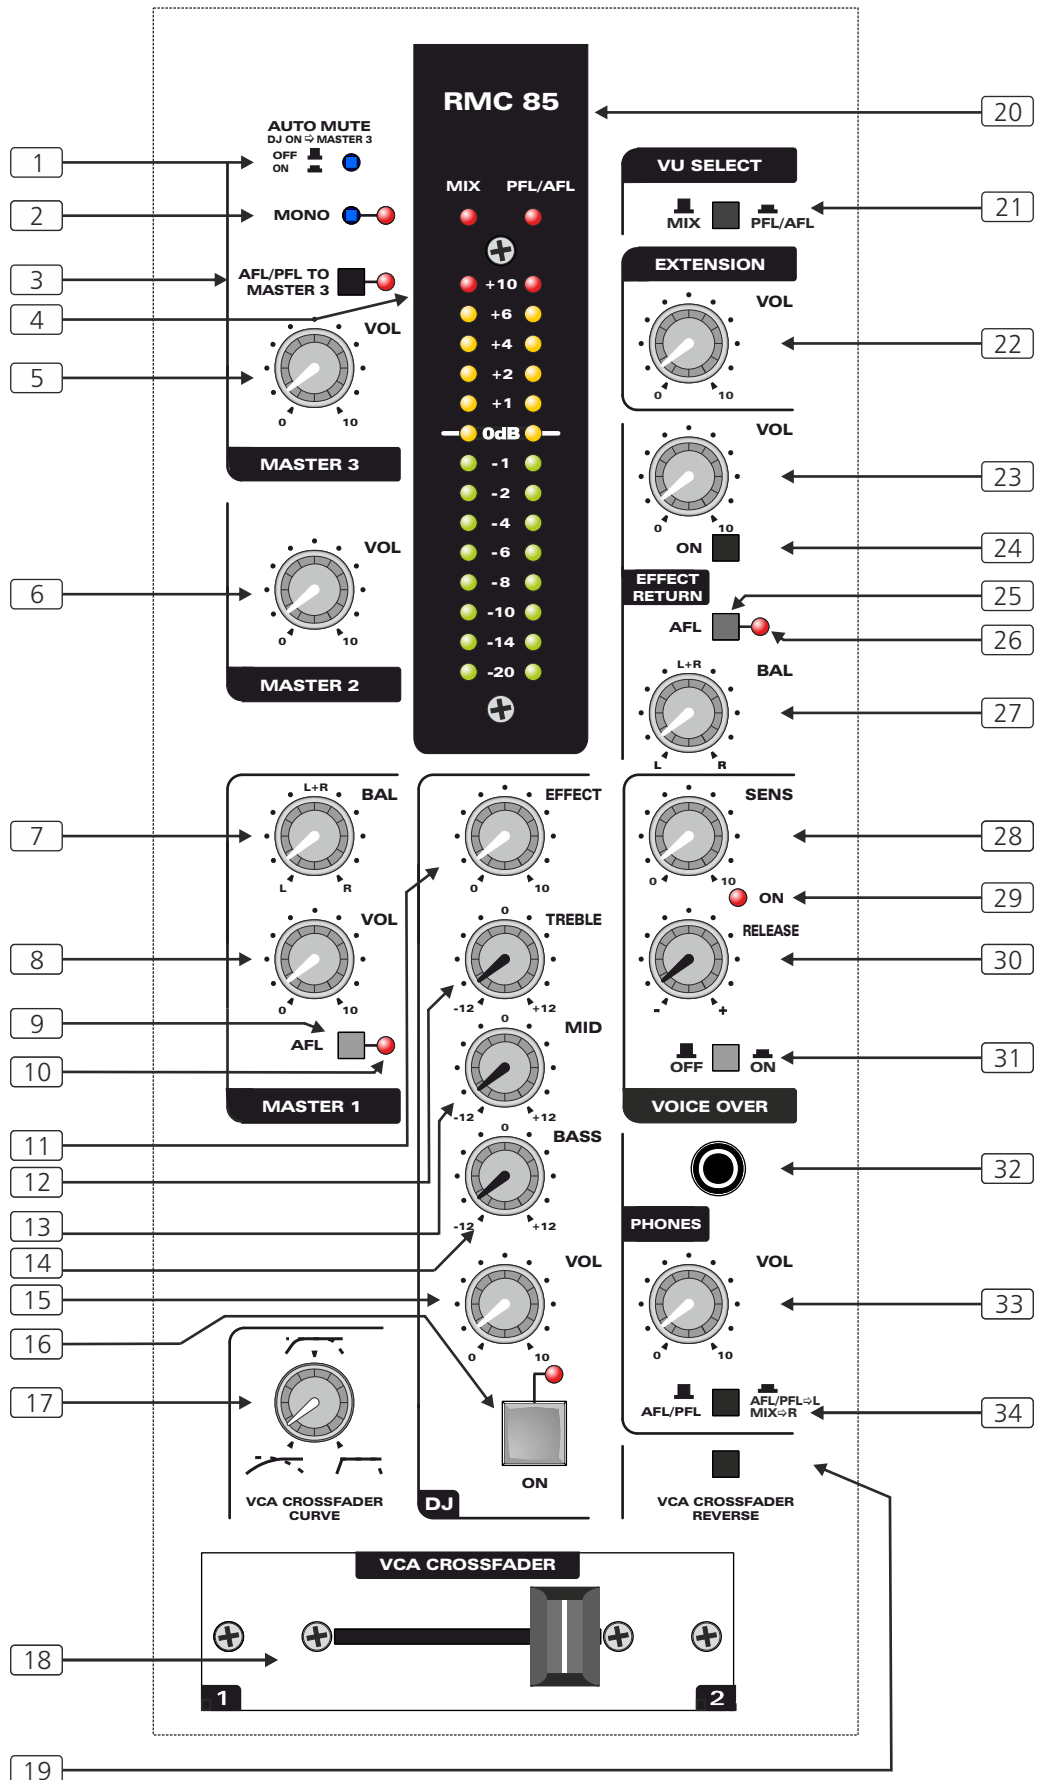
RMC 85

MIX PFL/AFL

+10
+6
+4
+2
+1
0dB
-1
-2
-4
-6
-8
-10
-14
-20

AUTO MUTE
DJ ON ⇒ MASTER 3
OFF
ON

MONO

AFL/PFL TO MASTER 3

VOL
0 10

MASTER 3

VOL
0 10

MASTER 2

L+R
BAL
L R

VOL
0 10

AFL

MASTER 1

EFFECT
0 10

0
TREBLE
-12 +12

0
MID
-12 +12

0
BASS
-12 +12

VOL
0 10

ON

DJ

VCA CROSSFADER CURVE

VU SELECT
MIX PFL/AFL

EXTENSION
VOL
0 10

VOL
0 10
ON

EFFECT RETURN
AFL

L+R
BAL
L R

SENS
0 10
ON
RELEASE
- +
OFF ON

VOICE OVER

PHONES
VOL
0 10

AFL/PFL AFL/PFL⇒L MIX⇒R

VCA CROSSFADER REVERSE

VCA CROSSFADER
1 2

1
2
3
4
5
6
7
8
9
10
11
12
13
14
15
16
17
18
19
20
21
22
23
24
25
26
27
28
29
30
31
32
33
34